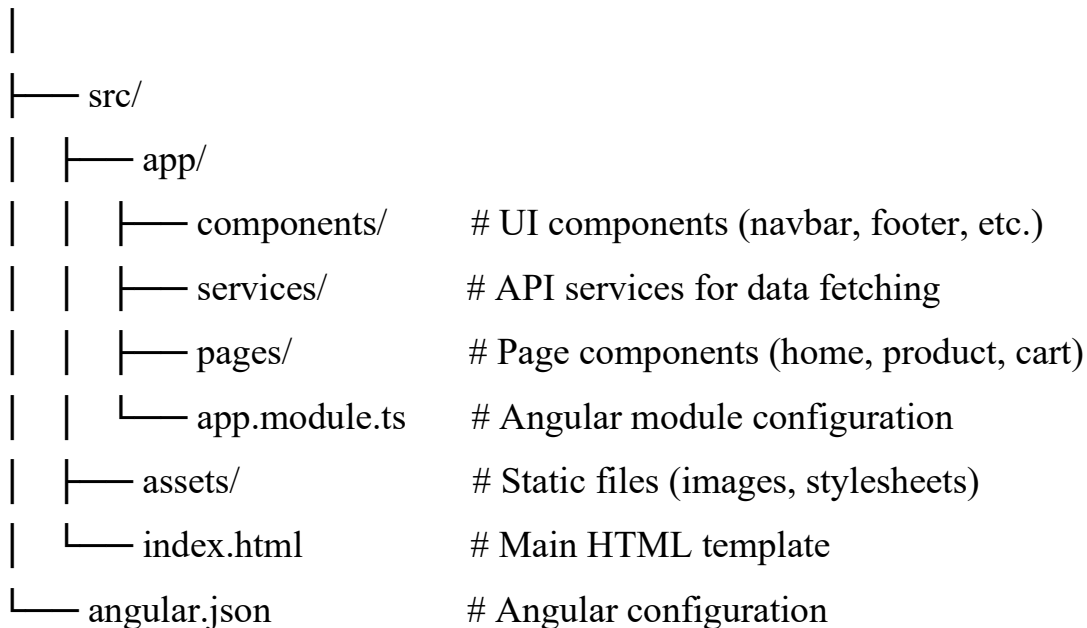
│
├── src/
│   ├── app/
│   │   ├── components/   # UI components (navbar, footer, etc.)
│   │   ├── services/   # API services for data fetching
│   │   ├── pages/   # Page components (home, product, cart)
│   │   └── app.module.ts   # Angular module configuration
│   ├── assets/   # Static files (images, stylesheets)
│   └── index.html   # Main HTML template
└── angular.json   # Angular configuration